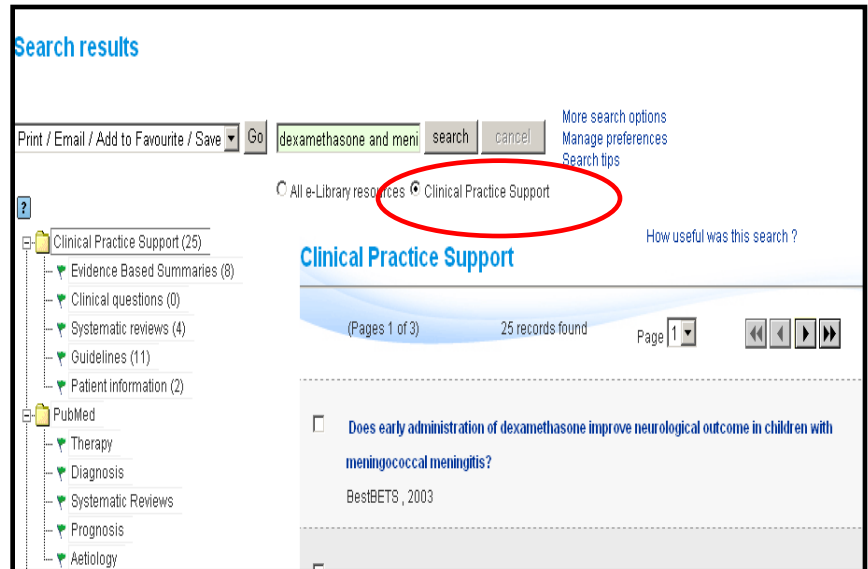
Search results

Print / Email / Add to Favourite / Save Go dexamethasone and meni search cancel

More search options
Manage preferences
Search tips

All e-Library resources Clinical Practice Support

?

Clinical Practice Support (25)
Evidence Based Summaries (8)
Clinical questions (0)
Systematic reviews (4)
Guidelines (11)
Patient information (2)
PubMed
Therapy
Diagnosis
Systematic Reviews
Prognosis
Aetiology

How useful was this search ?

Clinical Practice Support

(Pages 1 of 3) 25 records found Page 1

Does early administration of dexamethasone improve neurological outcome in children with meningococcal meningitis?

BestBETS , 2003